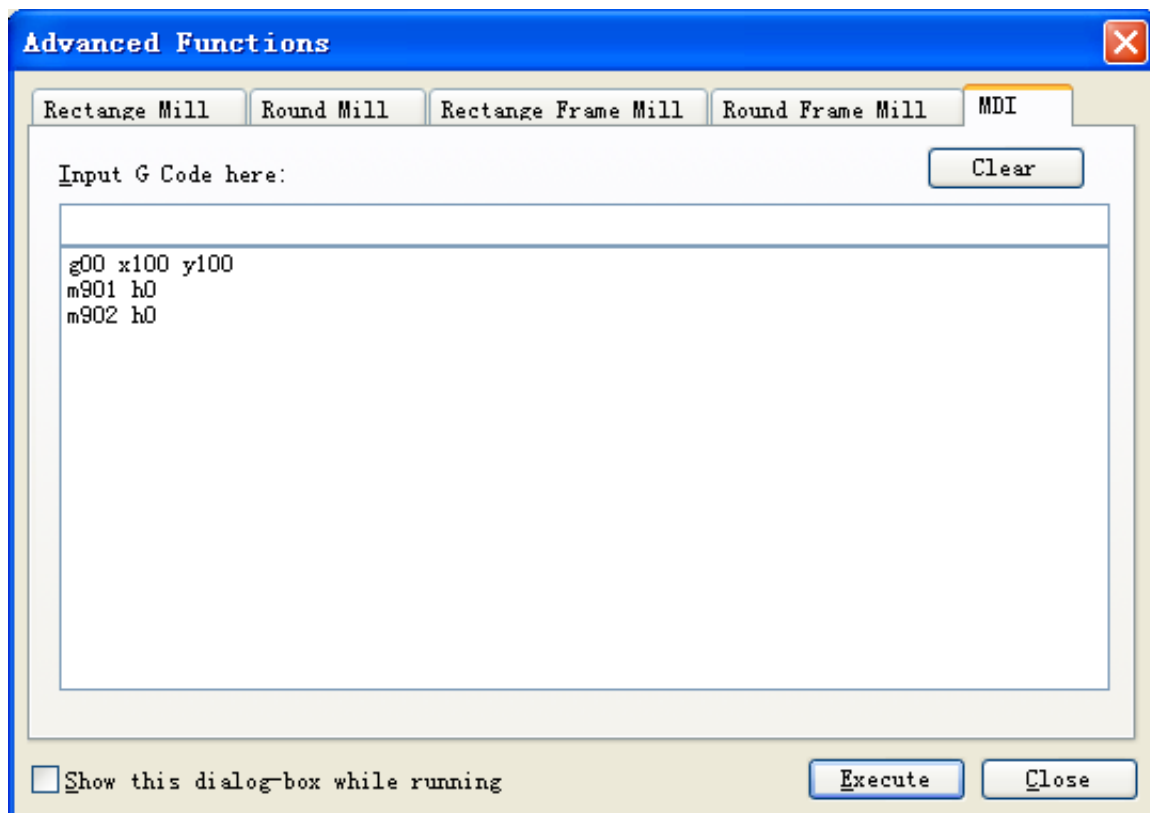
Advanced Functions

Rectange Mill | Round Mill | Rectange Frame Mill | Round Frame Mill | MDI

Input G Code here:

Clear

g00 x100 y100
m901 h0
m902 h0

Show this dialog-box while running

Execute

Close